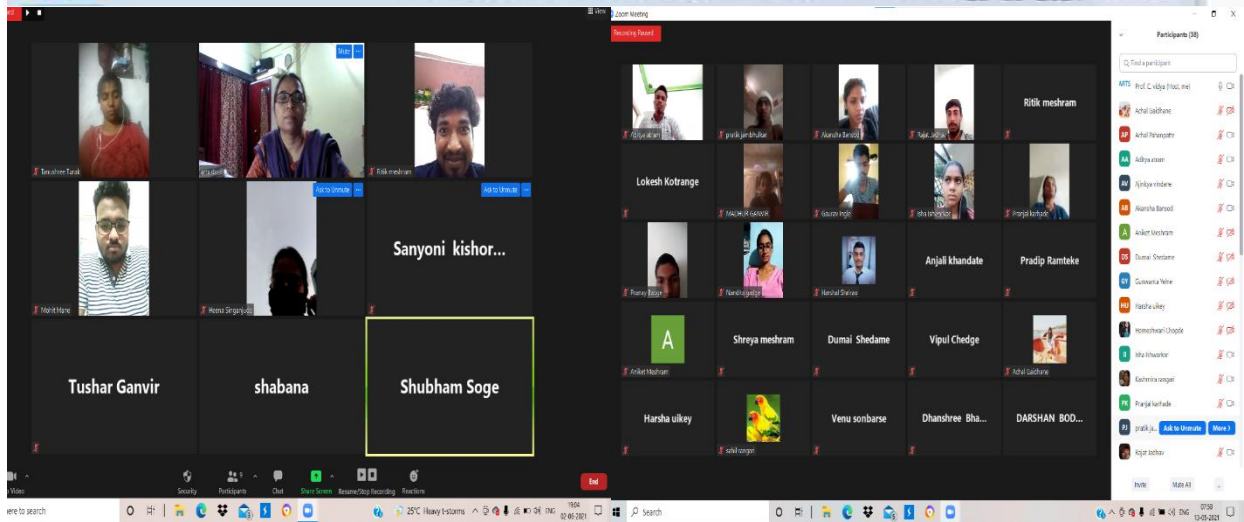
View

Mute

Tanushree Tarak

Ritik meshram

Ask to Unmute

Ask to Unmute

Sanyoni kishor...

Mohit Mane

Heena Singanjude

Tushar Ganvir

shabana

Shubham Soge

Video

Security

Participants

Chat

Share Screen

Resume/Stop Recording

Reactions

End

ere to search

25°C Heavy t-storms

ENG

19:04
02-05-2021

Zoom Meeting

Recording Paused

Participants (38)

Find a participant

Prof. C. vidya (Host, me)

Achal Gaidhane

Achal Pahanpathr

Aditya atram

Ajinkya vindele

Akansha Barsod

Aniket Meshram

Dumai Shedame

Gunwanta Yelne

Harsha uikey

Homeshwari Chopde

Isha Ishwarkar

Kashmira rangari

Pranjal karhade

pratik ja...

Ask to Unmute

More

Rajat Jadhav

Invite

Mute All

Ritik meshram

pratik jambhulkar

Akansha Barsod

Rajat Jadhav

Lokesh Kotrange

MADHUR GAWAI

Gaurav Ingle

Isha Ishwarkar

Pranjal karhade

Pranay Bakare

Nandita gudge

Harshal Shelwat

Anjali khandate

Pradip Ramteke

A

Aniket Meshram

Shreya meshram

Dumai Shedame

Vipul Chedge

Achal Gaidhane

Harsha uikey

sahil sangoi

Venu sonbarse

Dhanshree Bha...

DARSHAN BOD...

Search

ENG

07:58
13-05-2021